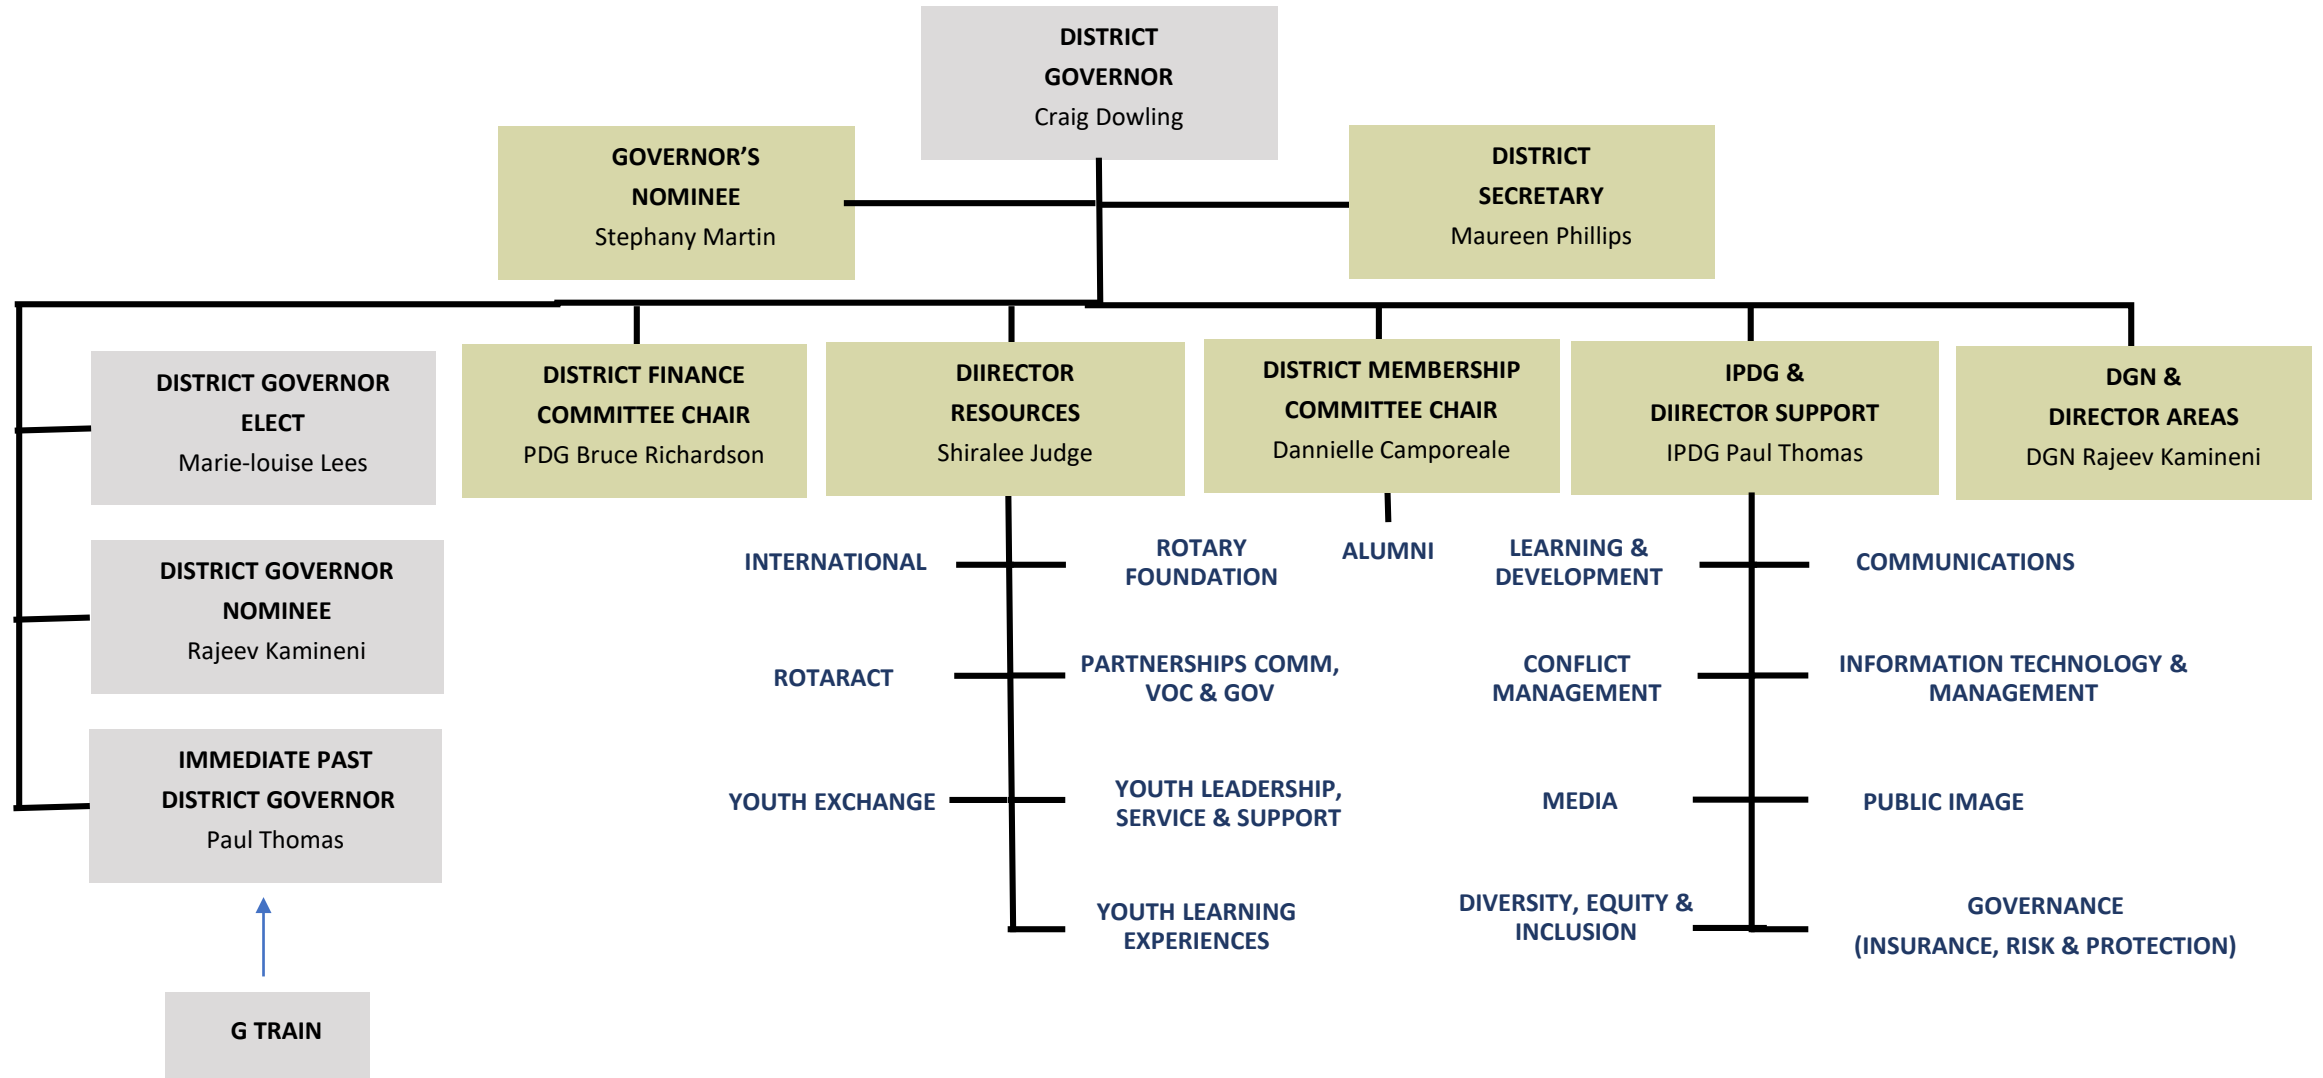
DISTRICT GOVERNOR
Craig Dowling

GOVERNOR'S NOMINEE
Stephany Martin

DISTRICT SECRETARY
Maureen Phillips

DISTRICT GOVERNOR ELECT
Marie-louise Lees

DISTRICT GOVERNOR NOMINEE
Rajeev Kamineni

IMMEDIATE PAST DISTRICT GOVERNOR
Paul Thomas

G TRAIN

DISTRICT FINANCE COMMITTEE CHAIR
PDG Bruce Richardson

DIIRECTOR RESOURCES
Shiralee Judge

DISTRICT MEMBERSHIP COMMITTEE CHAIR
Dannielle Camporeale

IPDG & DIIRECTOR SUPPORT
IPDG Paul Thomas

DGN & DIRECTOR AREAS
DGN Rajeev Kamineni

INTERNATIONAL

ROTARY FOUNDATION

ALUMNI

LEARNING & DEVELOPMENT

COMMUNICATIONS

ROTARACT

PARTNERSHIPS COMM, VOC & GOV

CONFLICT MANAGEMENT

INFORMATION TECHNOLOGY & MANAGEMENT

YOUTH EXCHANGE

YOUTH LEADERSHIP, SERVICE & SUPPORT

MEDIA

PUBLIC IMAGE

YOUTH LEARNING EXPERIENCES

DIVERSITY, EQUITY & INCLUSION

GOVERNANCE (INSURANCE, RISK & PROTECTION)